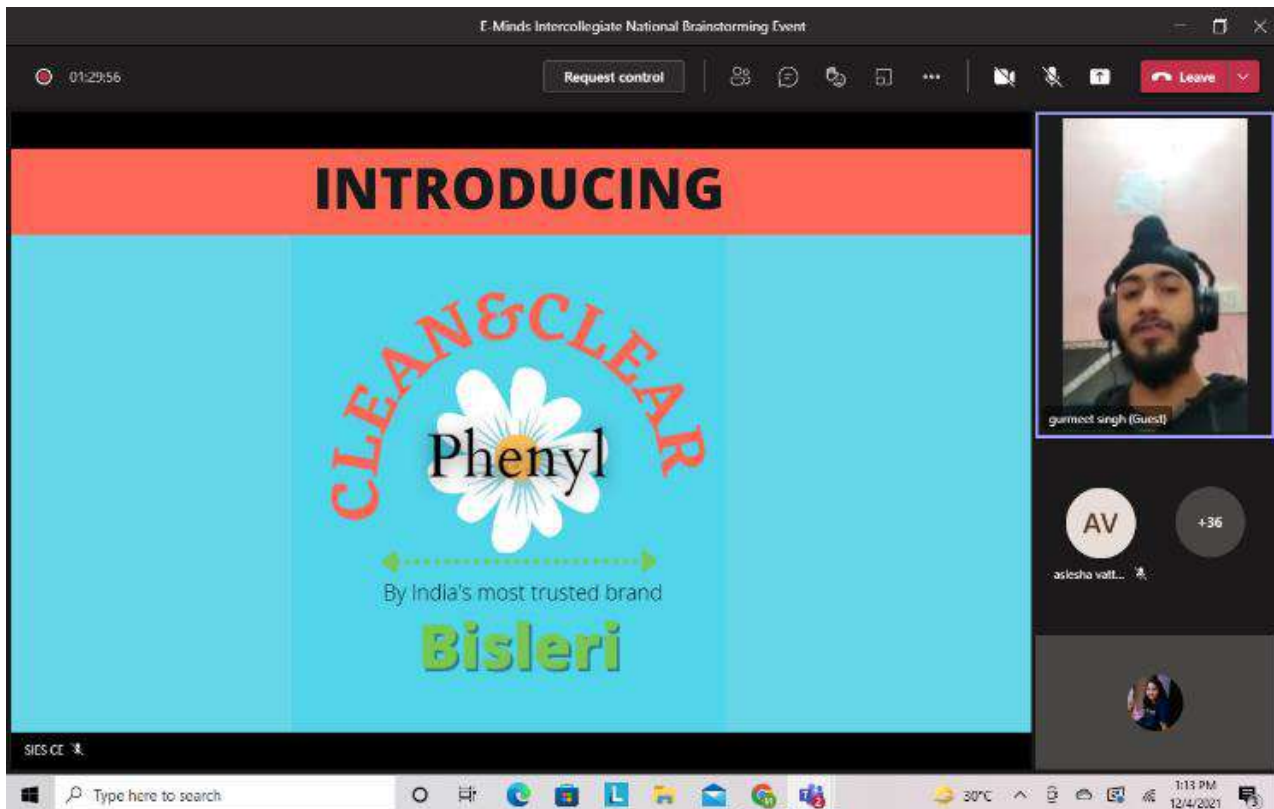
E-Minds Intercollegiate National Brainstorming Event

01:29:56

Request control

Leave

INTRODUCING

CLEAN&CLEAR

Phenyl

By India's most trusted brand

Bisleri

gurmeet singh (Guest)

AV

+36

aslesha vatt...

SIES CE

Type here to search

30°C

1:13 PM
12/4/2021